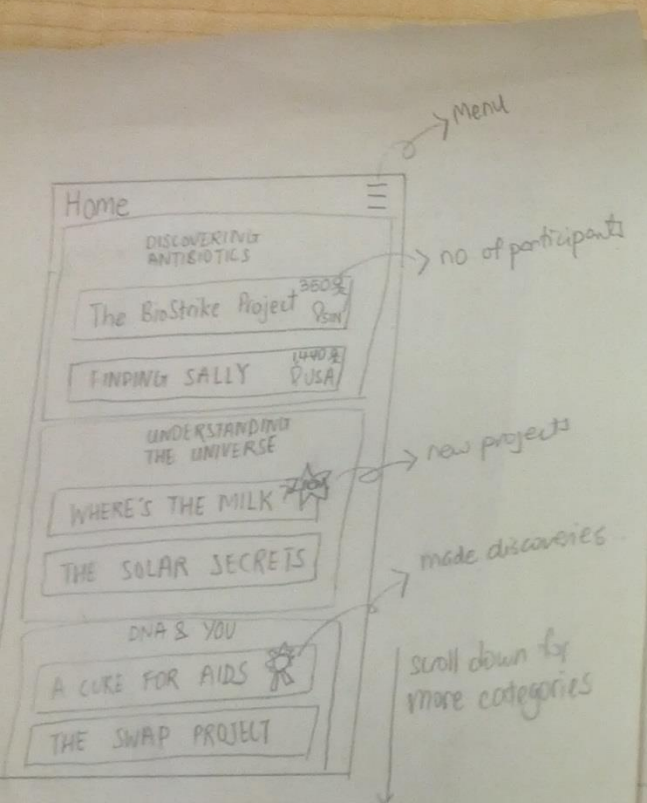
Menu

Home

DISCOVERING ANTIBIOTICS

The BioStrike Project 3508 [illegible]

FINDING SALLY 1440 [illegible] USA

no of participants

UNDERSTANDING THE UNIVERSE

WHERE'S THE MILK NEW

new projects

THE SOLAR SECRETS

made discoveries

DNA & YOU

A CURE FOR AIDS

THE SWAP PROJECT

scroll down for more categories